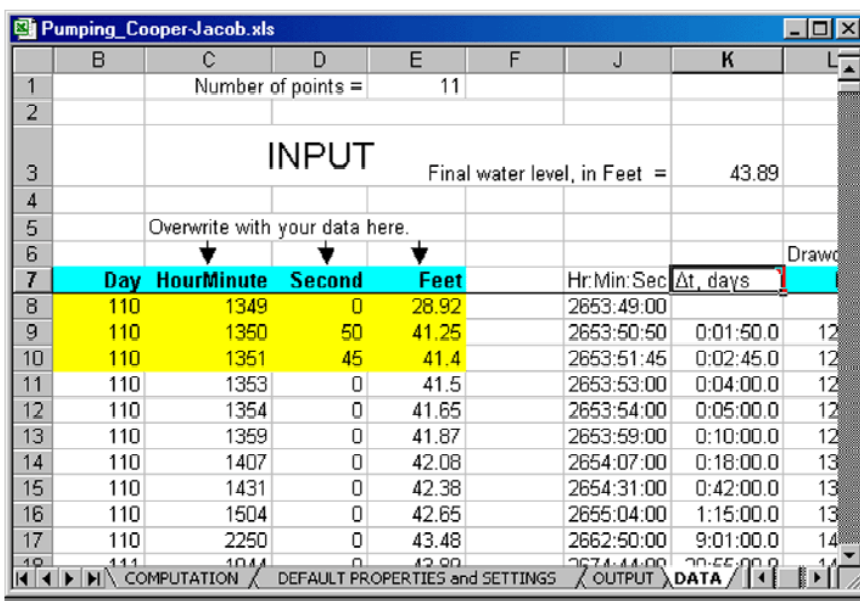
Pumping_Cooper-Jacob.xls

|  | B | C | D | E | F | J | K | L |
|---|---|---|---|---|---|---|---|---|
| 1 |  | Number of points = |  | 11 |  |  |  |  |
| 2 |  |  |  |  |  |  |  |  |
| 3 |  | INPUT |  |  | Final water level, in Feet = |  | 43.89 |  |
| 4 |  |  |  |  |  |  |  |  |
| 5 |  | Overwrite with your data here. |  |  |  |  |  |  |
| 6 |  |  |  |  |  |  |  | Drawd |
| 7 | Day | HourMinute | Second | Feet |  | Hr:Min:Sec | Δt, days |  |
| 8 | 110 | 1349 | 0 | 28.92 |  | 2653:49:00 |  |  |
| 9 | 110 | 1350 | 50 | 41.25 |  | 2653:50:50 | 0:01:50.0 | 12 |
| 10 | 110 | 1351 | 45 | 41.4 |  | 2653:51:45 | 0:02:45.0 | 12 |
| 11 | 110 | 1353 | 0 | 41.5 |  | 2653:53:00 | 0:04:00.0 | 12 |
| 12 | 110 | 1354 | 0 | 41.65 |  | 2653:54:00 | 0:05:00.0 | 12 |
| 13 | 110 | 1359 | 0 | 41.87 |  | 2653:59:00 | 0:10:00.0 | 12 |
| 14 | 110 | 1407 | 0 | 42.08 |  | 2654:07:00 | 0:18:00.0 | 13 |
| 15 | 110 | 1431 | 0 | 42.38 |  | 2654:31:00 | 0:42:00.0 | 13 |
| 16 | 110 | 1504 | 0 | 42.65 |  | 2655:04:00 | 1:15:00.0 | 13 |
| 17 | 110 | 2250 | 0 | 43.48 |  | 2662:50:00 | 9:01:00.0 | 14 |
| 18 | 111 | 1044 | 0 | 43.89 |  | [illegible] | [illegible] | 14 |

COMPUTATION / DEFAULT PROPERTIES and SETTINGS / OUTPUT / DATA